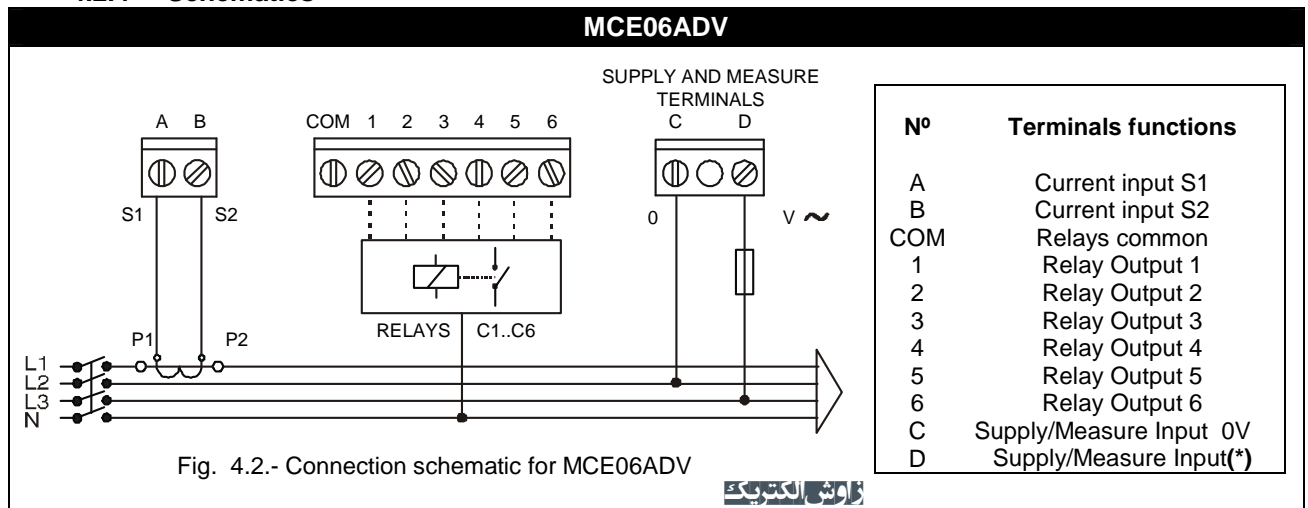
4.2.1 Schematics

MCE06ADV

SUPPLY AND MEASURE TERMINALS

A B
S1 S2
P1 P2

COM 1 2 3 4 5 6

RELAYS C1..C6

C D
0 V ~

L1
L2
L3
N

| Nº | Terminals functions |
|---|---|
| A | Current input S1 |
| B | Current input S2 |
| COM | Relays common |
| 1 | Relay Output 1 |
| 2 | Relay Output 2 |
| 3 | Relay Output 3 |
| 4 | Relay Output 4 |
| 5 | Relay Output 5 |
| 6 | Relay Output 6 |
| C | Supply/Measure Input 0V |
| D | Supply/Measure Input**(*)** |

Fig. 4.2.- Connection schematic for MCE06ADV

زاوش الکتریک